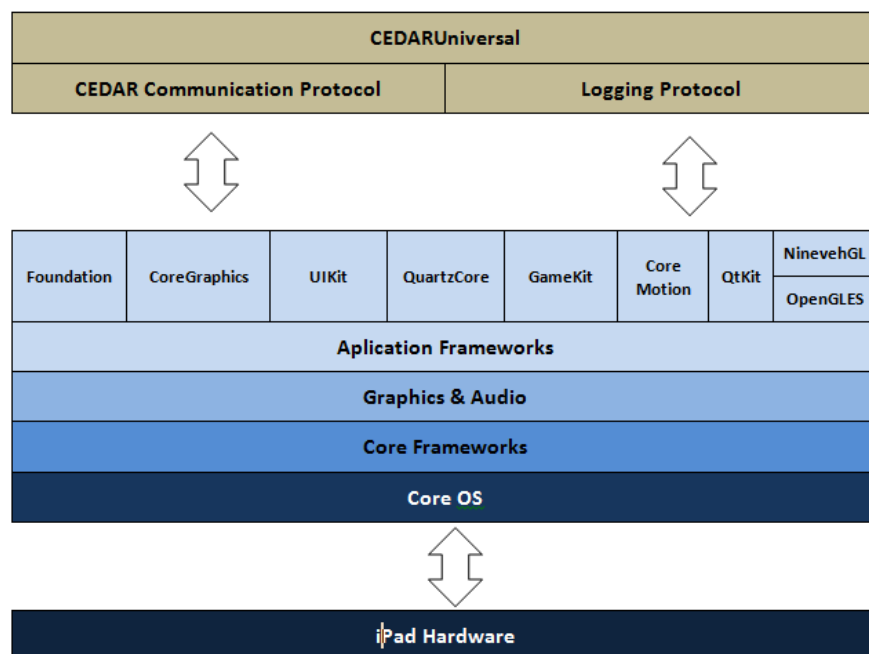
CEDARUniversal

CEDAR Communication Protocol

Logging Protocol

| Foundation | CoreGraphics | UIKit | QuartzCore | GameKit | Core Motion | QtKit | NinevehGL / OpenGLES |
|---|---|---|---|---|---|---|---|

Aplication Frameworks

Graphics & Audio

Core Frameworks

Core OS

iPad Hardware